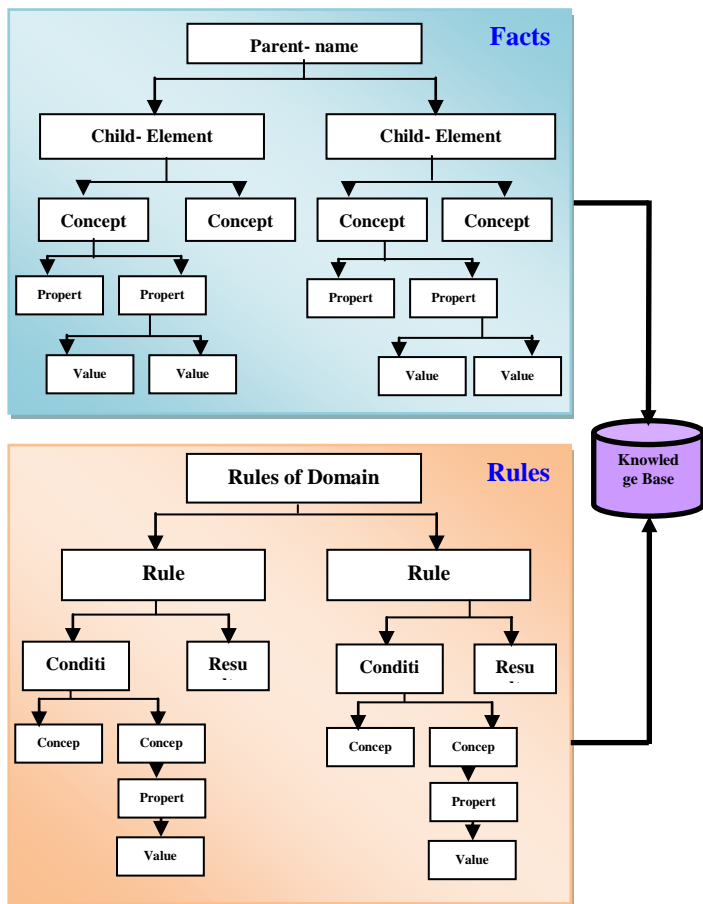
Facts

Parent- name

Child- Element

Child- Element

Concept

Concept

Concept

Concept

Propert

Propert

Propert

Propert

Value

Value

Value

Value

Knowled ge Base

Rules

Rules of Domain

Rule

Rule

Conditi

Resu

Conditi

Resu

Concep

Concep

Concep

Concep

Propert

Propert

Value

Value